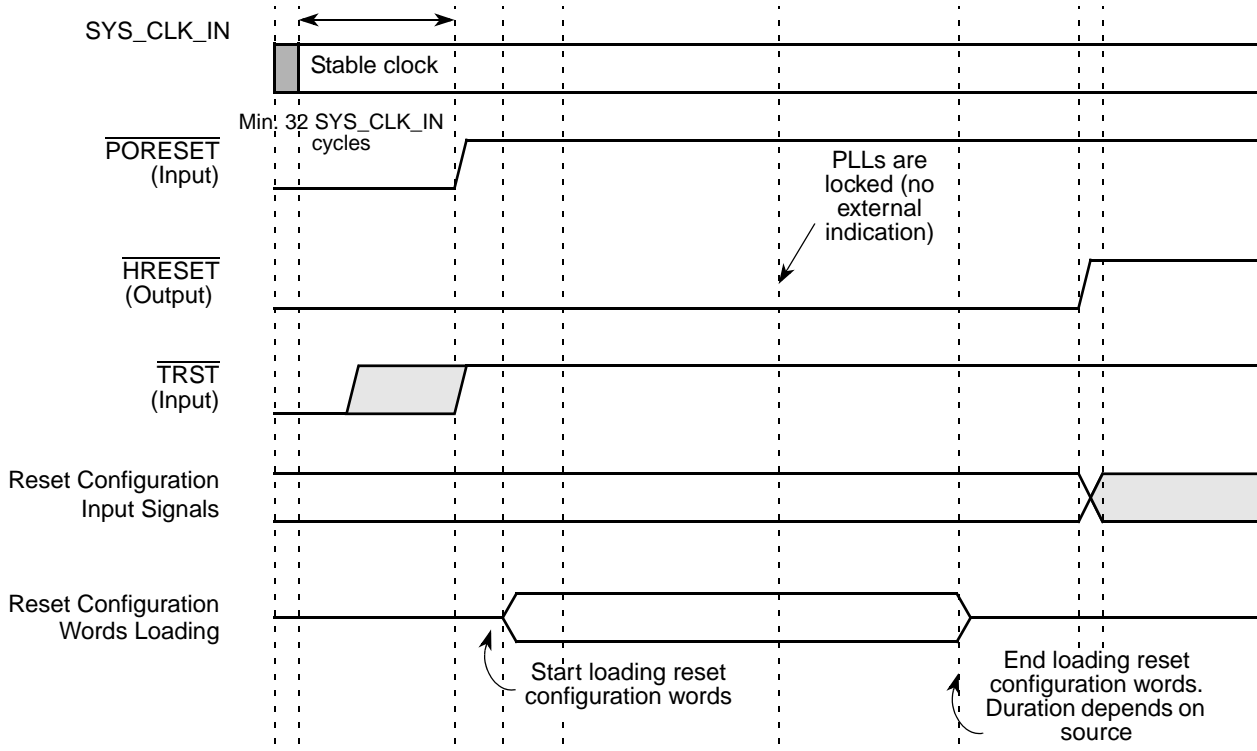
SYS_CLK_IN

Stable clock

Min. 32 SYS_CLK_IN cycles

$\overline{\text{PORESET}}$ (Input)

PLLs are locked (no external indication)

$\overline{\text{HRESET}}$ (Output)

$\overline{\text{TRST}}$ (Input)

Reset Configuration Input Signals

Reset Configuration Words Loading

Start loading reset configuration words

End loading reset configuration words. Duration depends on source